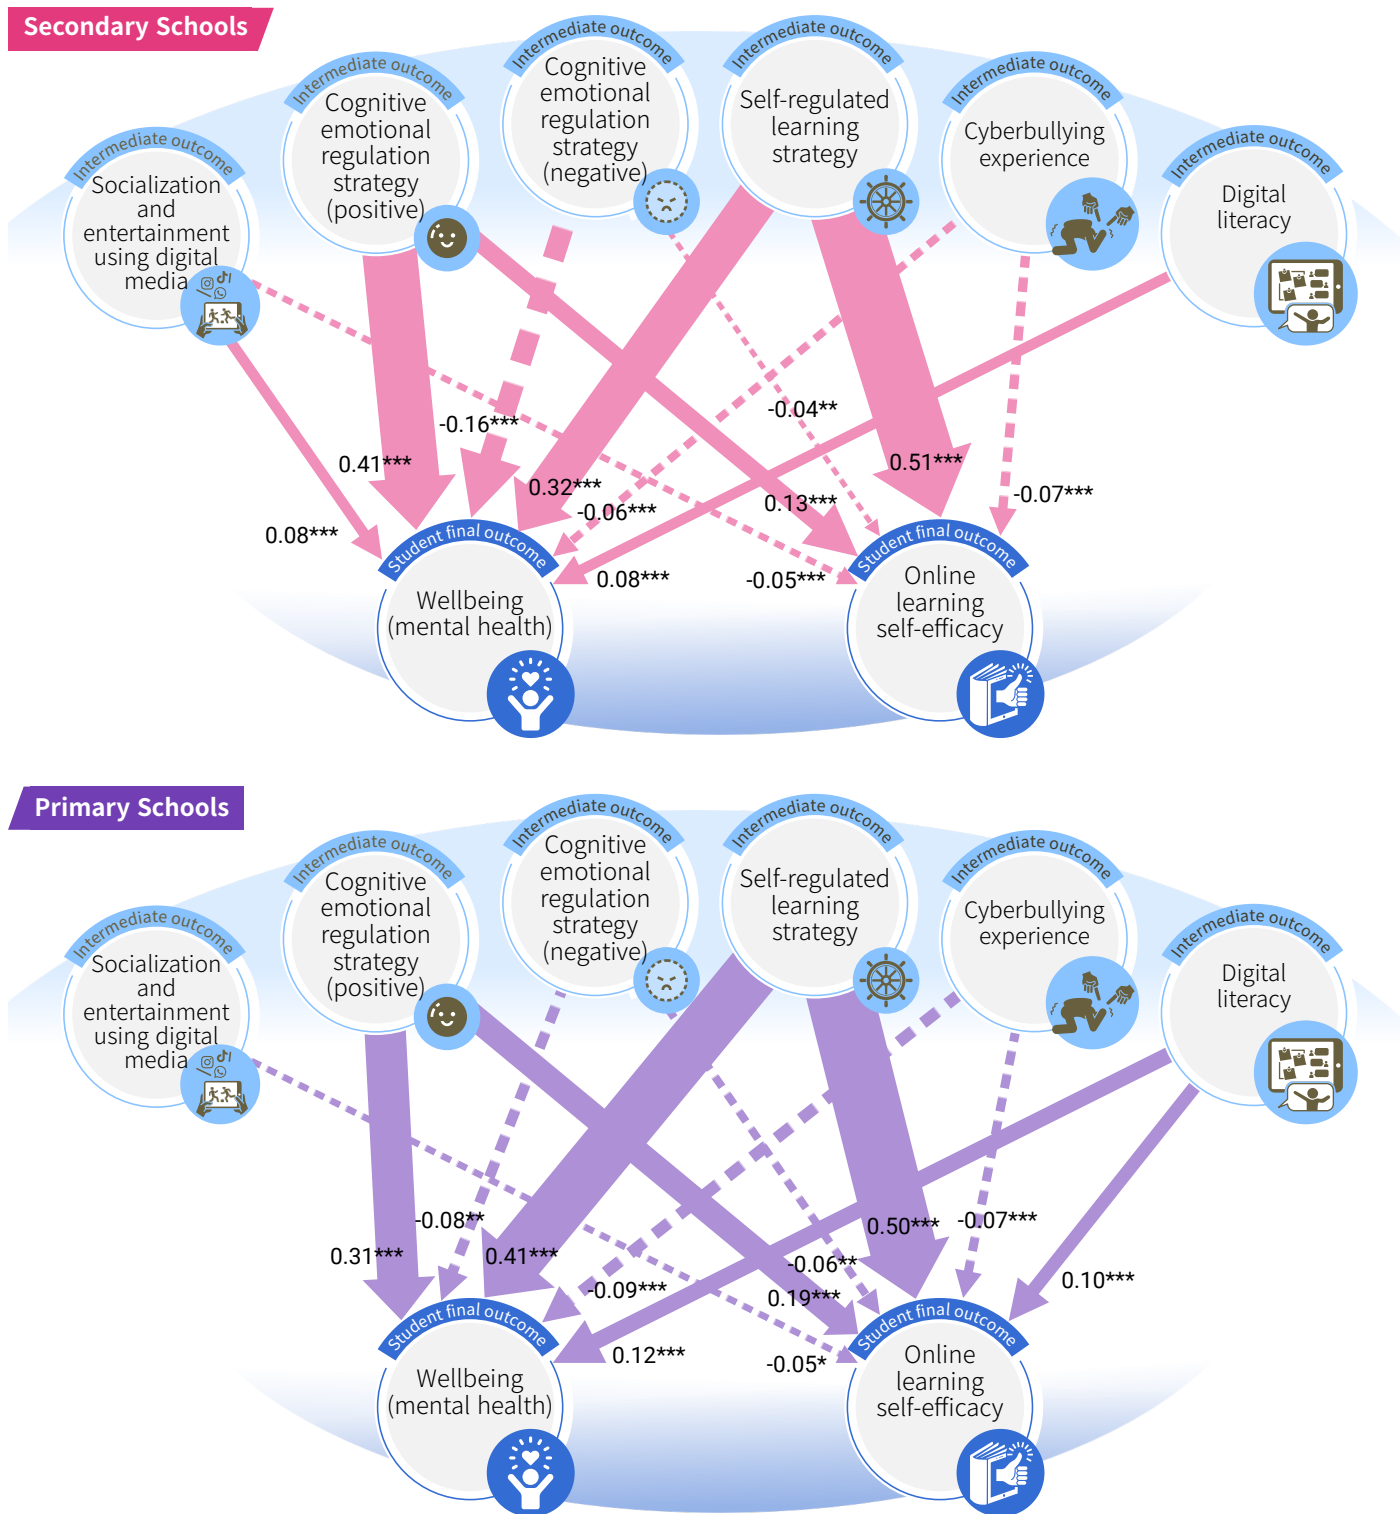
Secondary Schools

Intermediate outcome
Socialization and entertainment using digital media

Intermediate outcome
Cognitive emotional regulation strategy (positive)

Intermediate outcome
Cognitive emotional regulation strategy (negative)

Intermediate outcome
Self-regulated learning strategy

Intermediate outcome
Cyberbullying experience

Intermediate outcome
Digital literacy

0.41***
-0.16***
0.32***
-0.06***
-0.04**
0.51***
0.13***
-0.07***
0.08***
0.08***
-0.05***

Student final outcome
Wellbeing (mental health)

Student final outcome
Online learning self-efficacy

Primary Schools

Intermediate outcome
Socialization and entertainment using digital media

Intermediate outcome
Cognitive emotional regulation strategy (positive)

Intermediate outcome
Cognitive emotional regulation strategy (negative)

Intermediate outcome
Self-regulated learning strategy

Intermediate outcome
Cyberbullying experience

Intermediate outcome
Digital literacy

-0.08**
0.31***
0.41***
0.50***
-0.07***
-0.06**
-0.09***
0.19***
0.10***
0.12***
-0.05*

Student final outcome
Wellbeing (mental health)

Student final outcome
Online learning self-efficacy